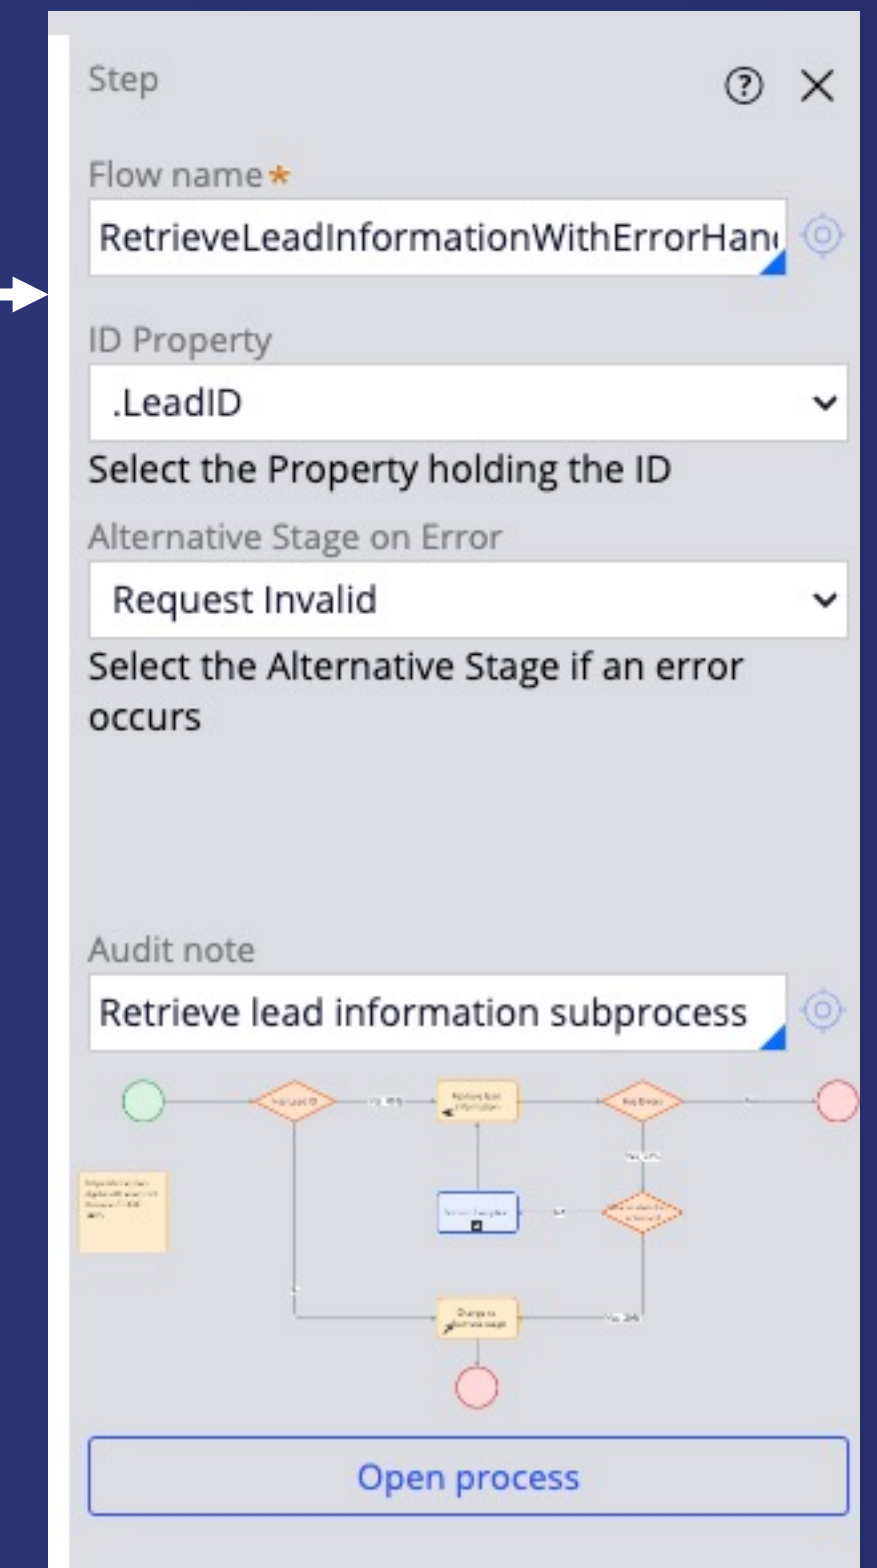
Step

Flow name *

RetrieveLeadInformationWithErrorHan

ID Property

.LeadID

Select the Property holding the ID

Alternative Stage on Error

Request Invalid

Select the Alternative Stage if an error occurs

Audit note

Retrieve lead information subprocess

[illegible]

Open process